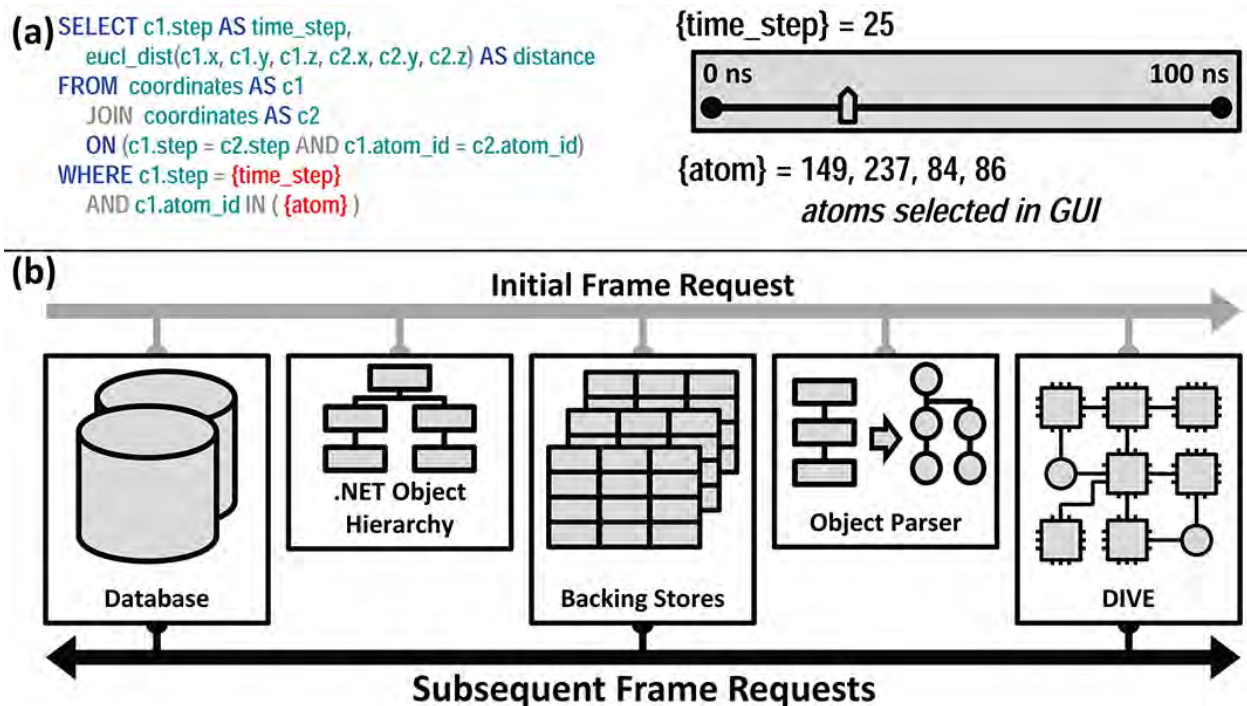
(a) SELECT c1.step AS time_step,
eucl_dist(c1.x, c1.y, c1.z, c2.x, c2.y, c2.z) AS distance
FROM coordinates AS c1
JOIN coordinates AS c2
ON (c1.step = c2.step AND c1.atom_id = c2.atom_id)
WHERE c1.step = {time_step}
AND c1.atom_id IN ( {atom} )

{time_step} = 25

0 ns

100 ns

{atom} = 149, 237, 84, 86
atoms selected in GUI

(b)

Initial Frame Request

Database

.NET Object Hierarchy

Backing Stores

Object Parser

DIVE

Subsequent Frame Requests